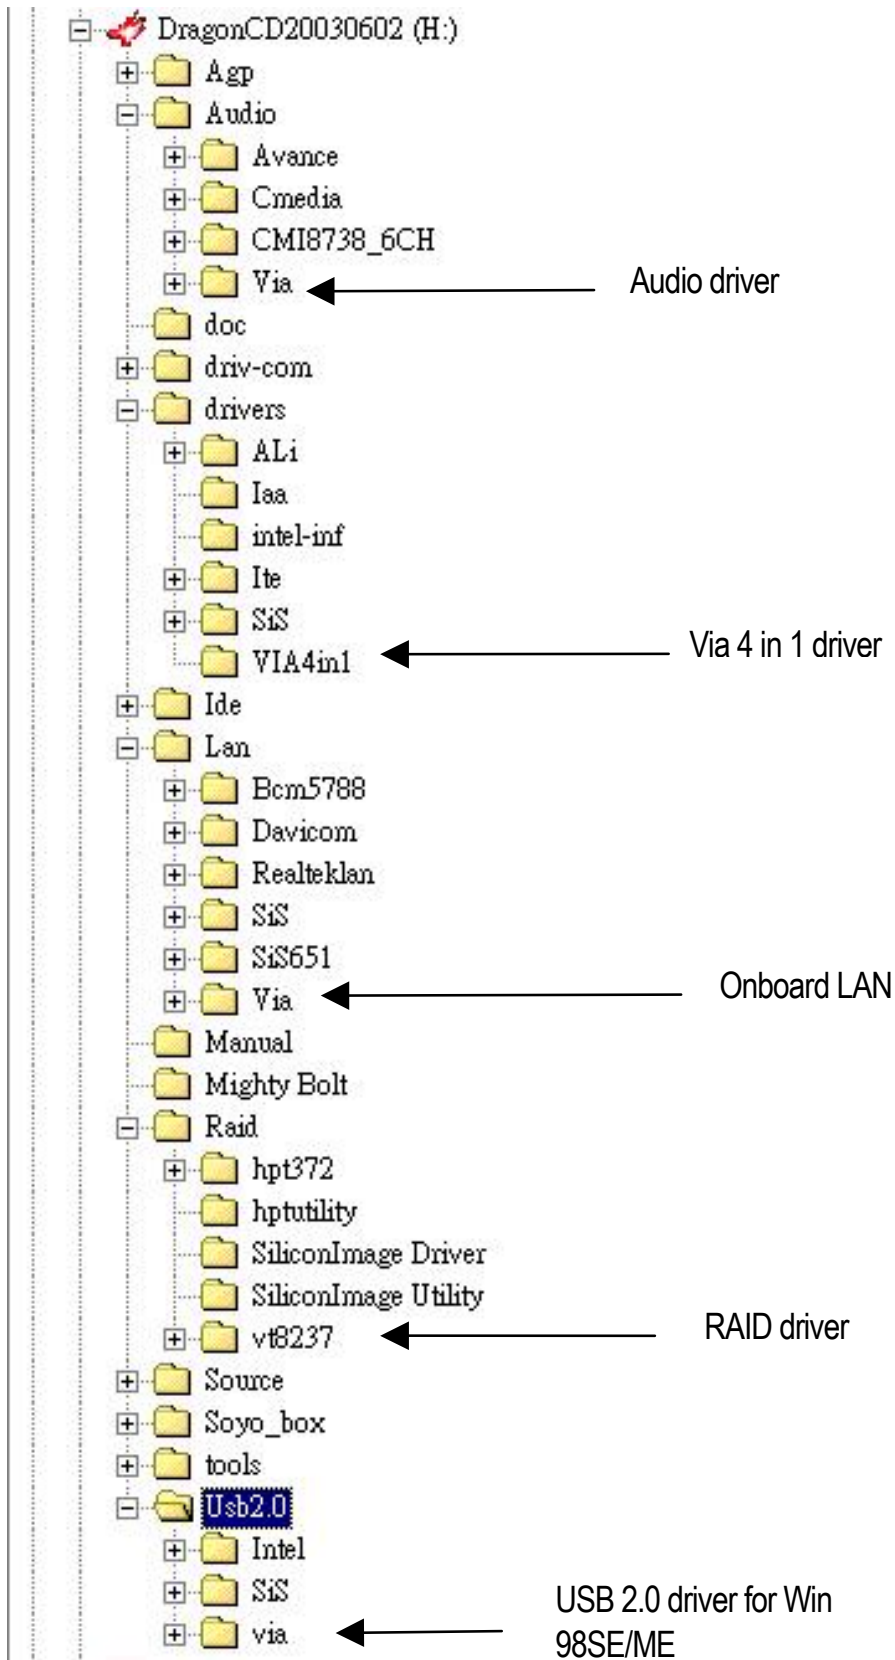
DragonCD20030602 (H:)
Agp
Audio
Avance
Cmedia
CMI8738_6CH
Via
Audio driver
doc
driv-com
drivers
ALi
Iaa
intel-inf
Ite
SiS
VIA4in1
Via 4 in 1 driver
Ide
Lan
Bcm5788
Davicom
Realteklan
SiS
SiS651
Via
Onboard LAN
Manual
Mighty Bolt
Raid
hpt372
hptutility
SiliconImage Driver
SiliconImage Utility
vt8237
RAID driver
Source
Soyo_box
tools
Usb2.0
Intel
SiS
via
USB 2.0 driver for Win 98SE/ME